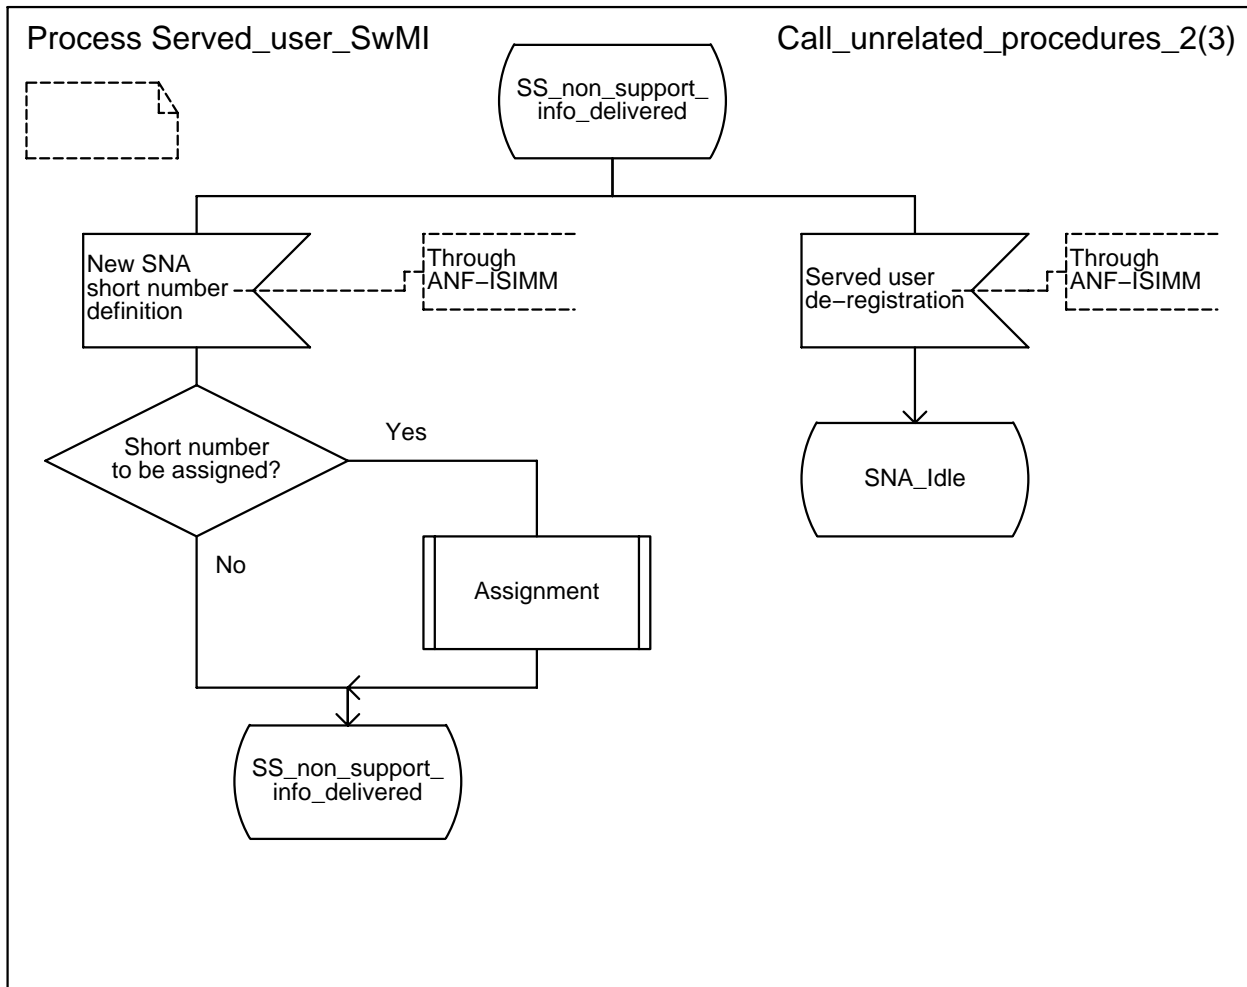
Process Served_user_SwMI

Call_unrelated_procedures_2(3)

SS_non_support_ info_delivered

New SNA short number definition

Through ANF−ISIMM

Served user de−registration

Through ANF−ISIMM

Short number to be assigned?

Yes

No

Assignment

SNA_Idle

SS_non_support_ info_delivered